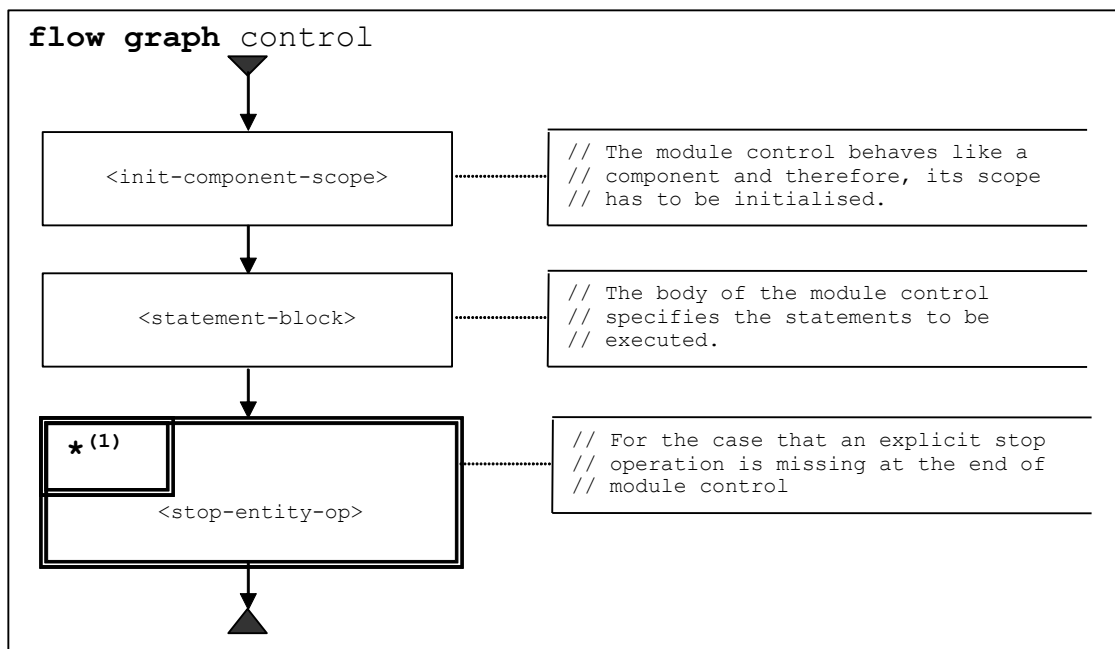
**flow graph** control

<init-component-scope>

// The module control behaves like a
// component and therefore, its scope
// has to be initialised.

<statement-block>

// The body of the module control
// specifies the statements to be
// executed.

$*^{(1)}$

<stop-entity-op>

// For the case that an explicit stop
// operation is missing at the end of
// module control